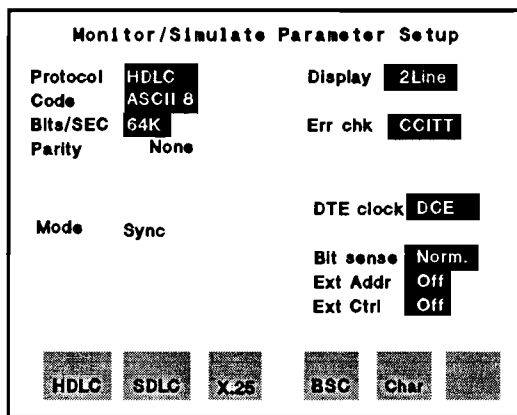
Monitor/Simulate Parameter Setup

Protocol HDLC
Code ASCII 8
Bits/SEC 64K
Parity None

Display 2Line

Err chk CCITT

Mode Sync

DTE clock DCE

Bit sense Norm.
Ext Addr Off
Ext Ctrl Off

HDLC SDLC X.25 BSC Char